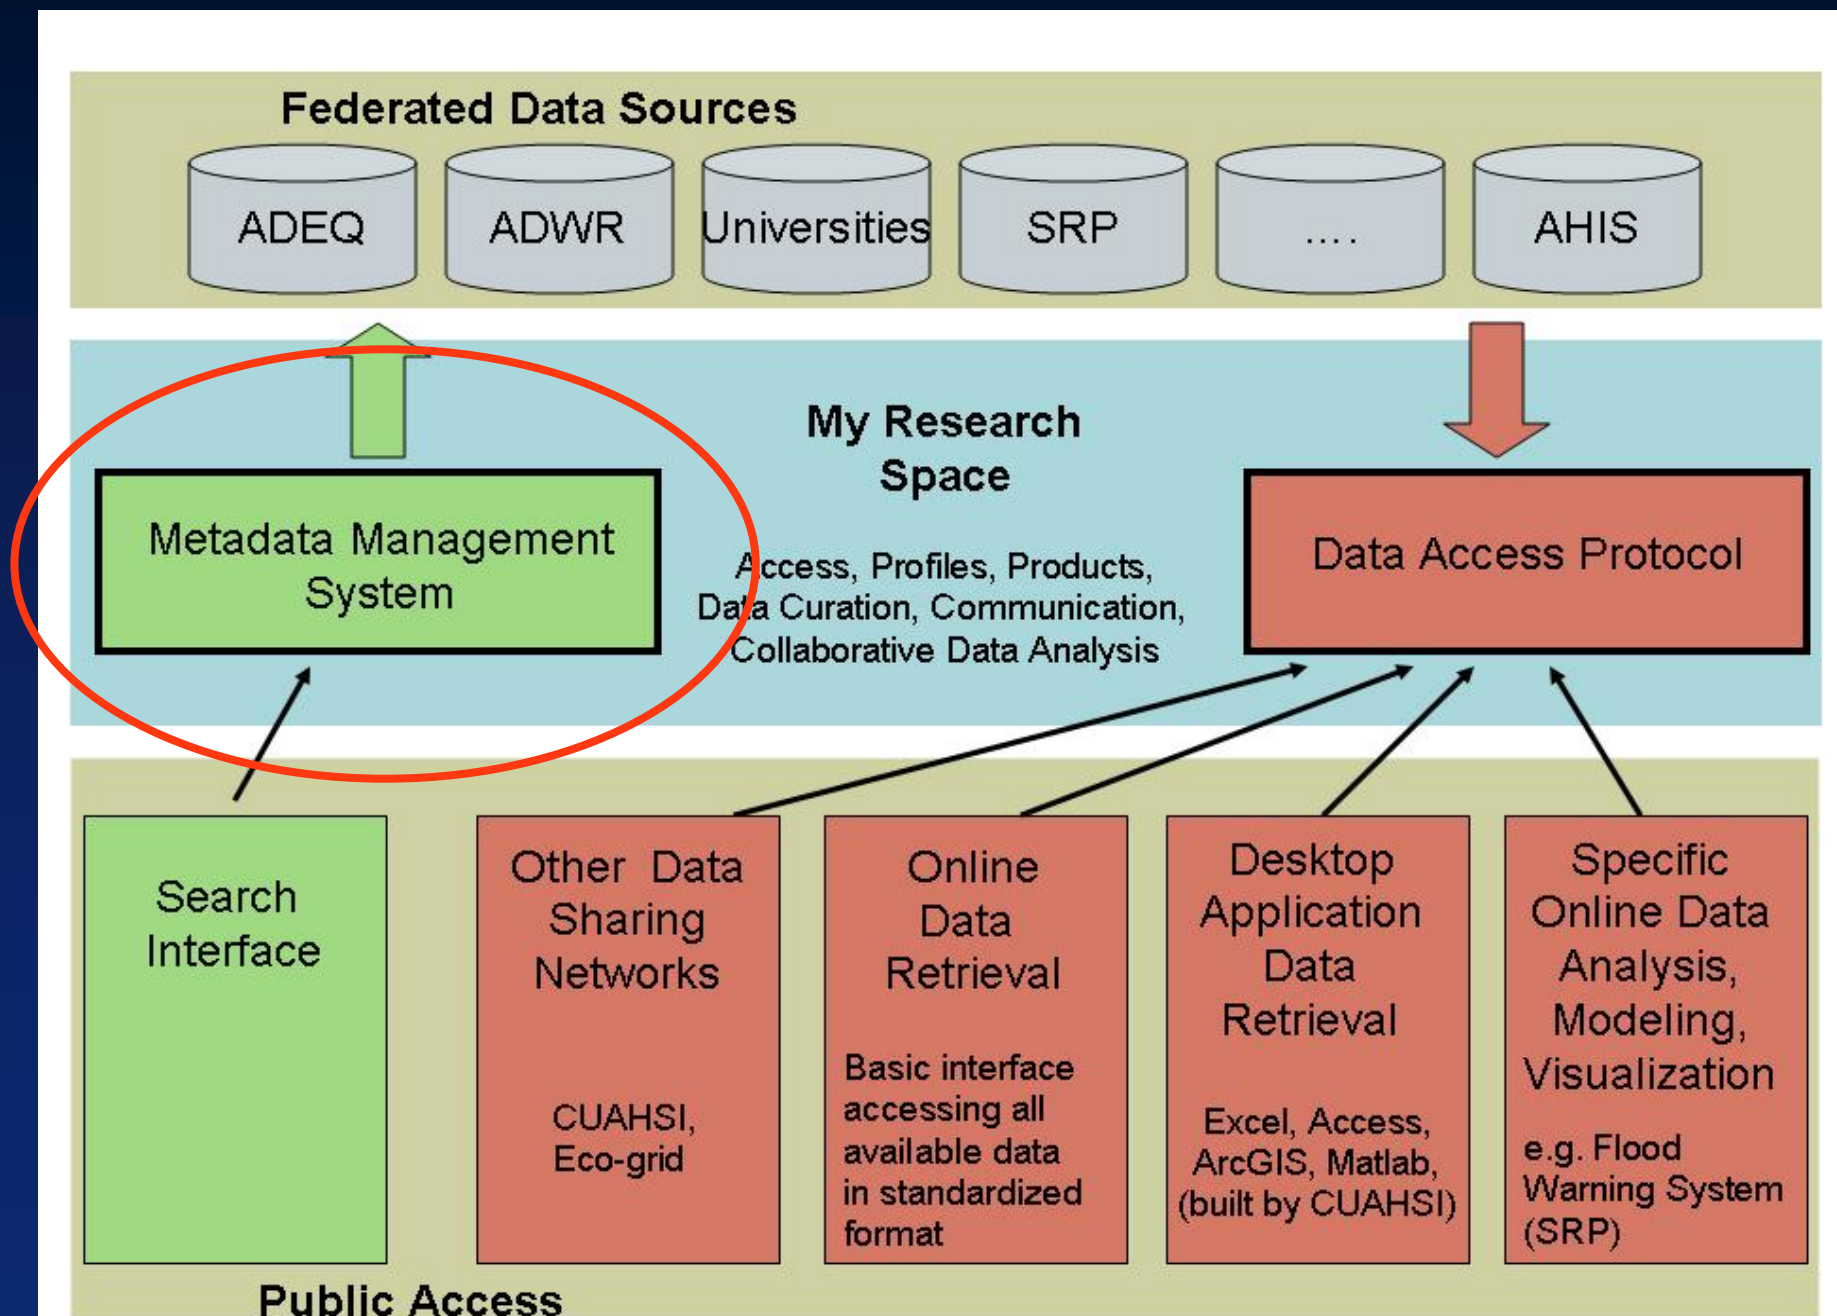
Federated Data Sources

ADEQ

ADWR

Universities

SRP

....

AHIS

My Research Space

Metadata Management System

Access, Profiles, Products, Data Curation, Communication, Collaborative Data Analysis

Data Access Protocol

Search Interface

Other Data Sharing Networks

CUAHSI, Eco-grid

Online Data Retrieval

Basic interface accessing all available data in standardized format

Desktop Application Data Retrieval

Excel, Access, ArcGIS, Matlab, (built by CUAHSI)

Specific Online Data Analysis, Modeling, Visualization

e.g. Flood Warning System (SRP)

Public Access